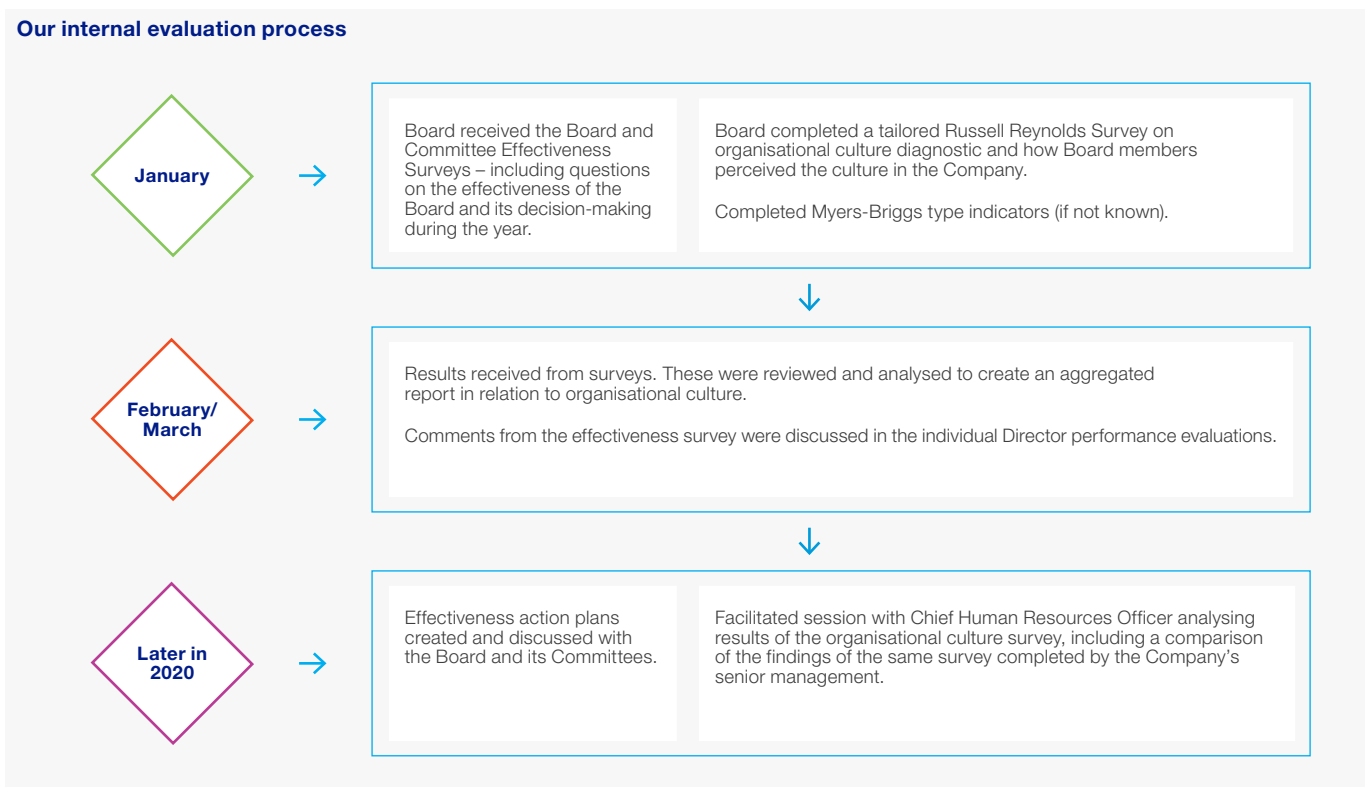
Our internal evaluation process

January

Board received the Board and Committee Effectiveness Surveys – including questions on the effectiveness of the Board and its decision-making during the year.

Board completed a tailored Russell Reynolds Survey on organisational culture diagnostic and how Board members perceived the culture in the Company.

Completed Myers-Briggs type indicators (if not known).

February/ March

Results received from surveys. These were reviewed and analysed to create an aggregated report in relation to organisational culture.

Comments from the effectiveness survey were discussed in the individual Director performance evaluations.

Later in 2020

Effectiveness action plans created and discussed with the Board and its Committees.

Facilitated session with Chief Human Resources Officer analysing results of the organisational culture survey, including a comparison of the findings of the same survey completed by the Company's senior management.